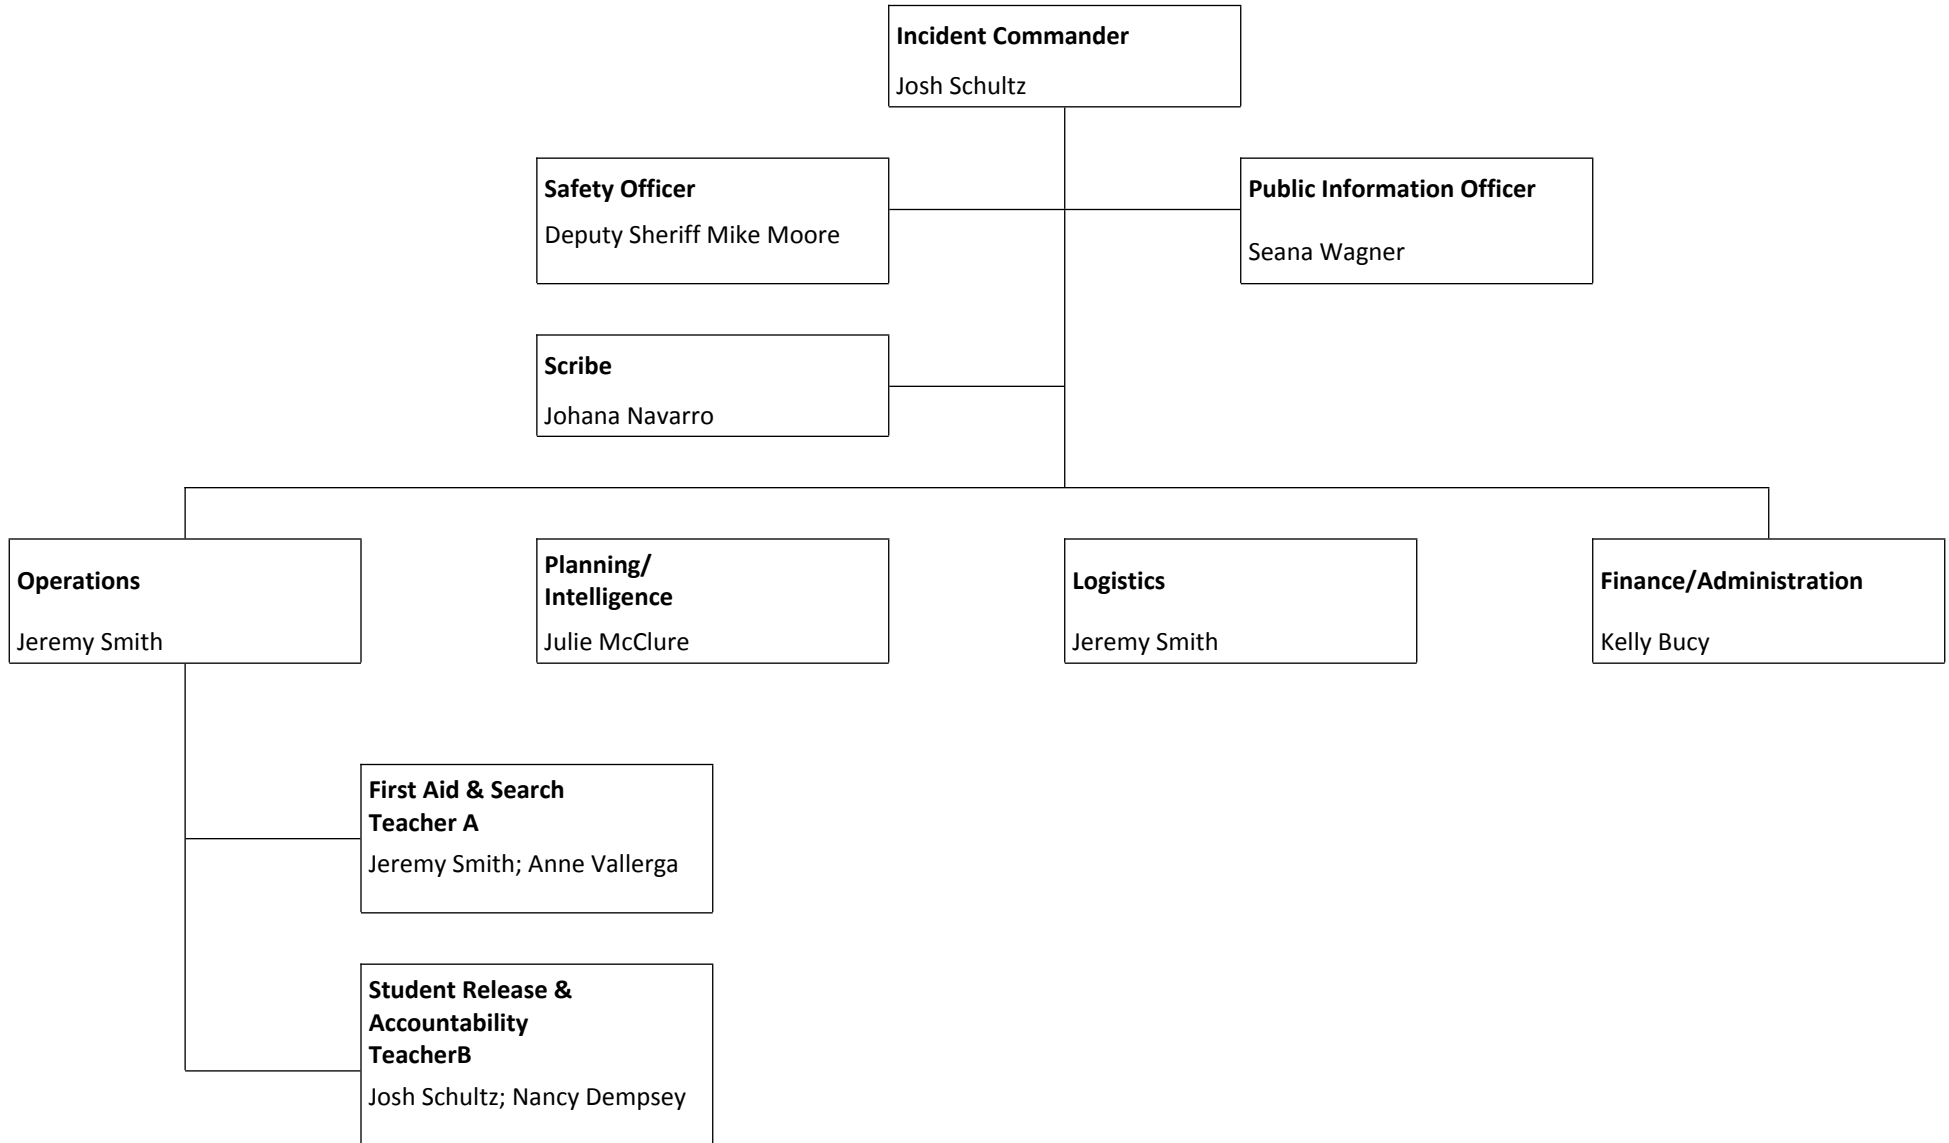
**Incident Commander**
Josh Schultz

**Safety Officer**
Deputy Sheriff Mike Moore

**Public Information Officer**
Seana Wagner

**Scribe**
Johana Navarro

**Operations**
Jeremy Smith

**Planning/ Intelligence**
Julie McClure

**Logistics**
Jeremy Smith

**Finance/Administration**
Kelly Bucy

**First Aid & Search Teacher A**
Jeremy Smith; Anne Vallerga

**Student Release & Accountability TeacherB**
Josh Schultz; Nancy Dempsey